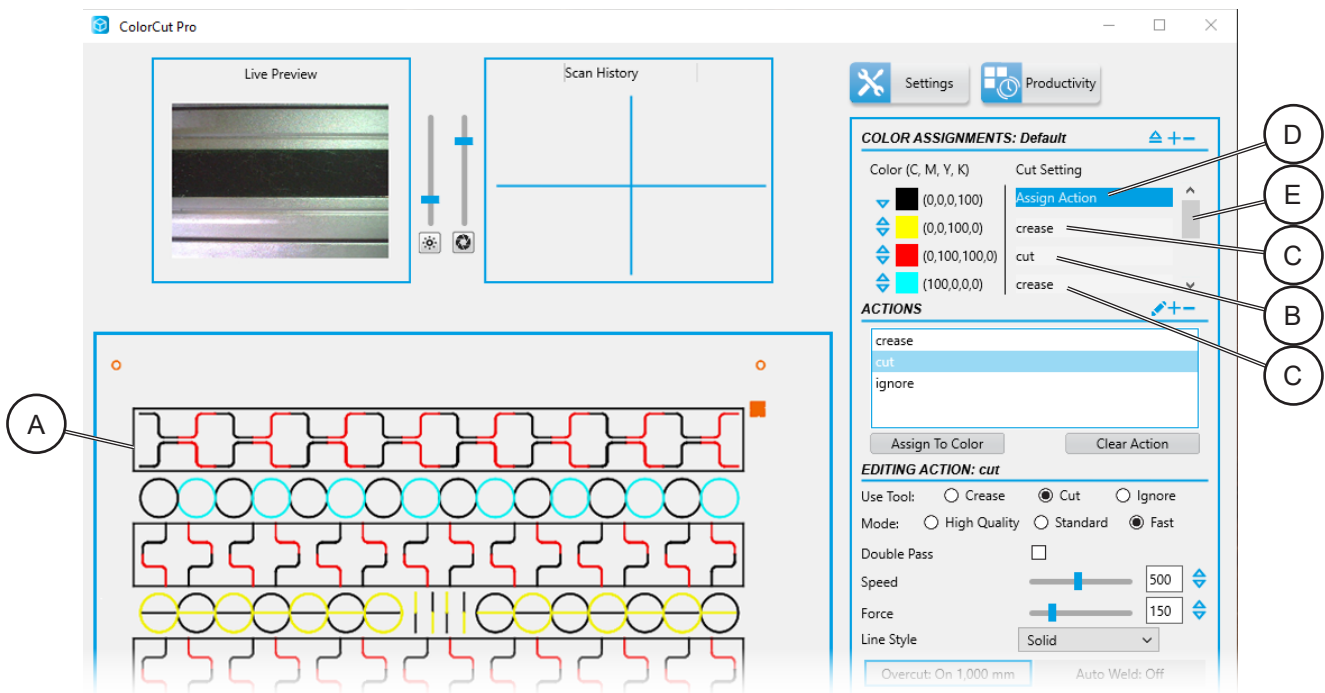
ColorCut Pro

Live Preview

Scan History

Settings

Productivity

COLOR ASSIGNMENTS: Default

| Color (C, M, Y, K) | Cut Setting |
|---|---|
| (0,0,0,100) | Assign Action |
| (0,0,100,0) | crease |
| (0,100,100,0) | cut |
| (100,0,0,0) | crease |

ACTIONS

crease
cut
ignore

Assign To Color

Clear Action

EDITING ACTION: cut

Use Tool: Crease Cut Ignore

Mode: High Quality Standard Fast

Double Pass

Speed 500

Force 150

Line Style Solid

Overcut: On 1,000 mm

Auto Weld: Off

A

B

C

C

D

E